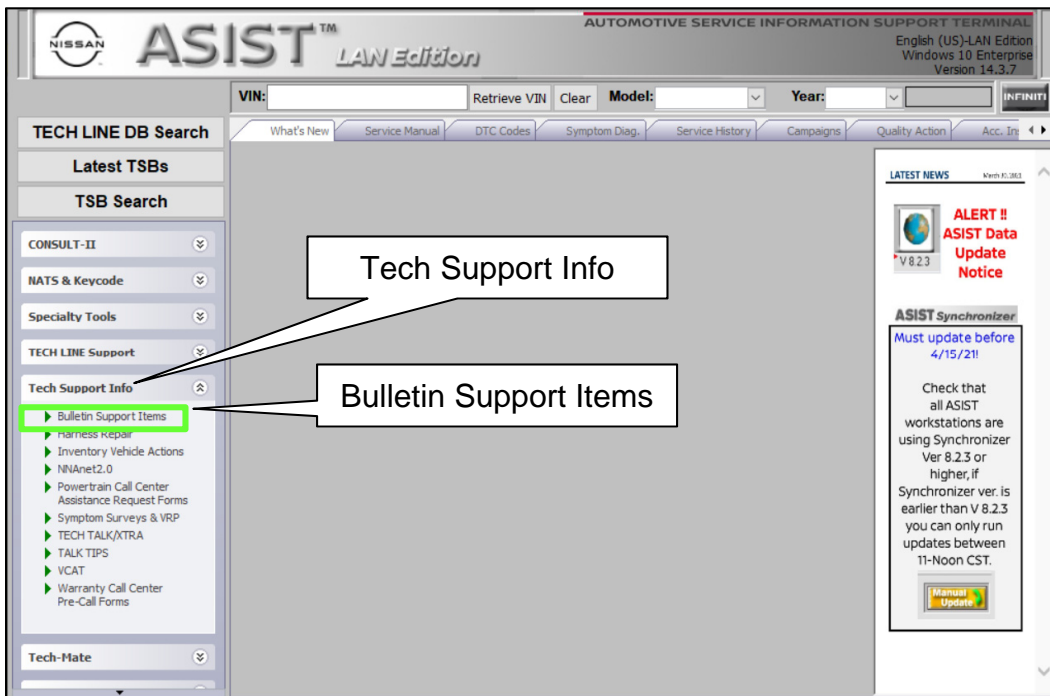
NISSAN ASIST™ LAN Edition

AUTOMOTIVE SERVICE INFORMATION SUPPORT TERMINAL
English (US)-LAN Edition
Windows 10 Enterprise
Version 14.3.7

VIN: Retrieve VIN Clear Model: Year: INFINITI

TECH LINE DB Search
Latest TSBs
TSB Search

What's New | Service Manual | DTC Codes | Symptom Diag. | Service History | Campaigns | Quality Action | Acc. In

CONSULT-II
NATS & Keycode
Specialty Tools
TECH LINE Support
Tech Support Info
Bulletin Support Items
Harness Repair
Inventory Vehicle Actions
NNAnet2.0
Powertrain Call Center Assistance Request Forms
Symptom Surveys & VRP
TECH TALK/XTRA
TALK TIPS
VCAT
Warranty Call Center Pre-Call Forms
Tech-Mate

Tech Support Info

Bulletin Support Items

LATEST NEWS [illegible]

V823
ALERT !! ASIST Data Update Notice

ASIST Synchronizer
Must update before 4/15/21!

Check that all ASIST workstations are using Synchronizer Ver 8.2.3 or higher, if Synchronizer ver. is earlier than V 8.2.3 you can only run updates between 11-Noon CST.

Manual Update